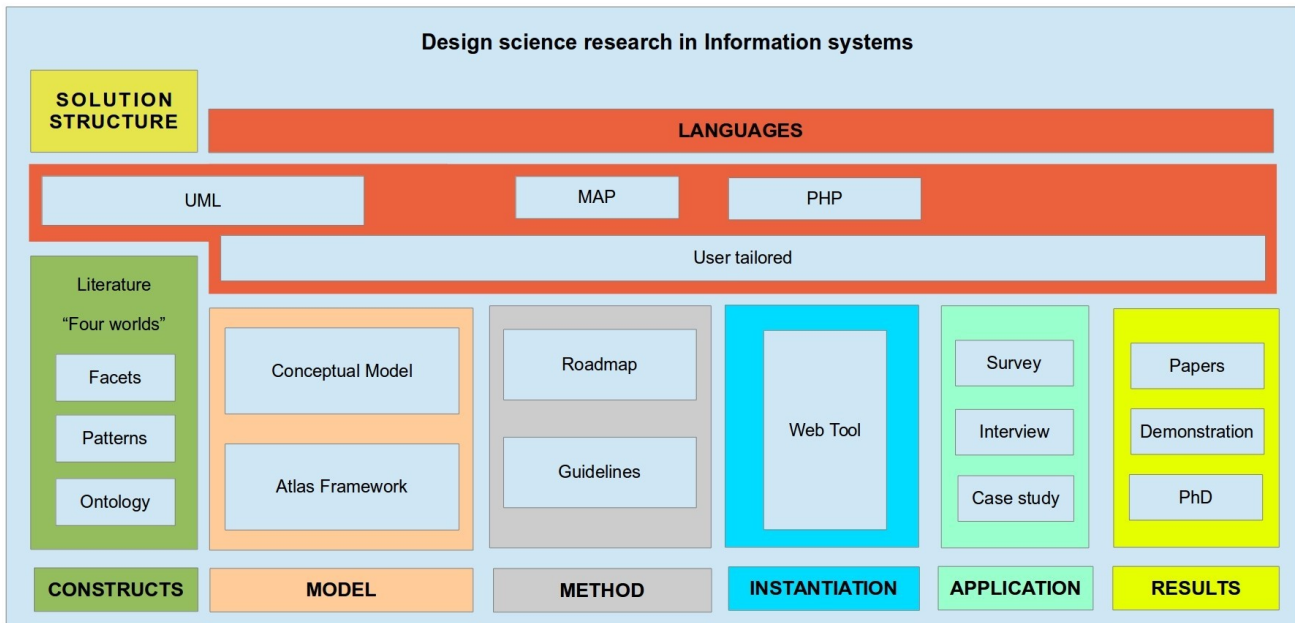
Design science research in Information systems

SOLUTION STRUCTURE

LANGUAGES

UML

MAP

PHP

User tailored

Literature

"Four worlds"

Facets

Patterns

Ontology

Conceptual Model

Atlas Framework

Roadmap

Guidelines

Web Tool

Survey

Interview

Case study

Papers

Demonstration

PhD

CONSTRUCTS

MODEL

METHOD

INSTANTIATION

APPLICATION

RESULTS